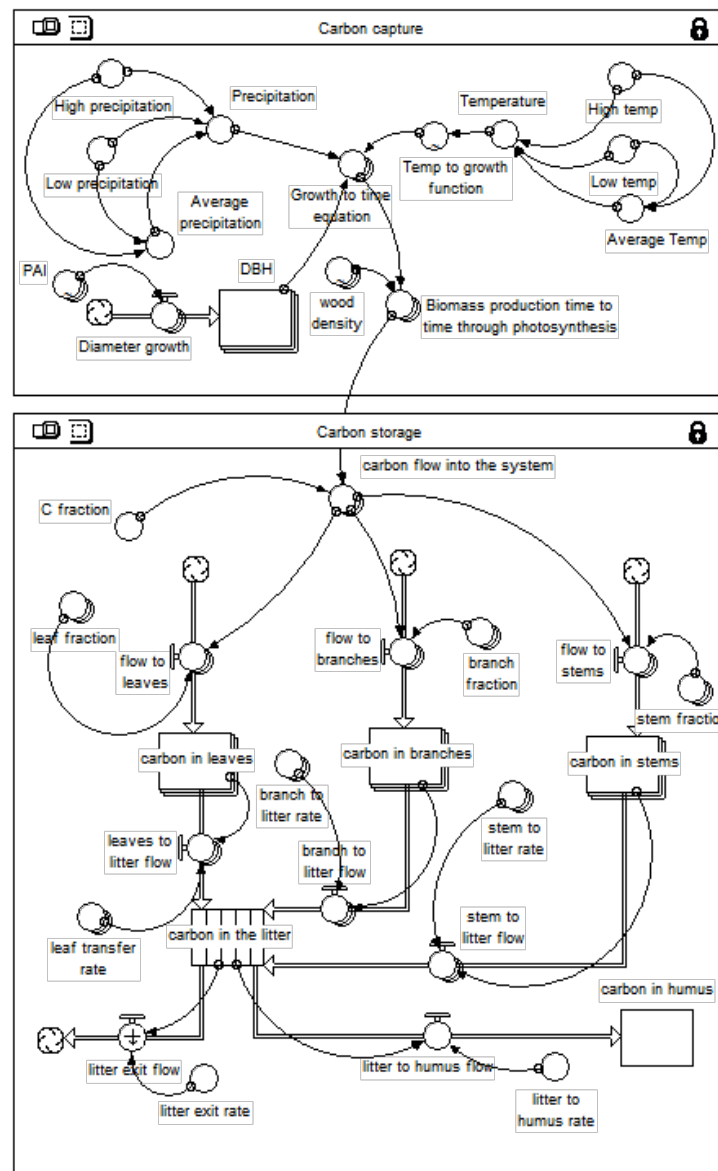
Carbon capture

Precipitation

High precipitation

Low precipitation

Average precipitation

Temperature

High temp

Low temp

Average Temp

Temp to growth function

Growth to time equation

PAI

DBH

Diameter growth

wood density

Biomass production time to time through photosynthesis

Carbon storage

carbon flow into the system

C fraction

leaf fraction

flow to leaves

flow to branches

branch fraction

flow to stems

stem fractio

carbon in leaves

carbon in branches

carbon in stems

branch to litter rate

stem to litter rate

leaves to litter flow

branch to litter flow

leaf transfer rate

carbon in the litter

stem to litter flow

carbon in humus

litter exit flow

litter exit rate

litter to humus flow

litter to humus rate